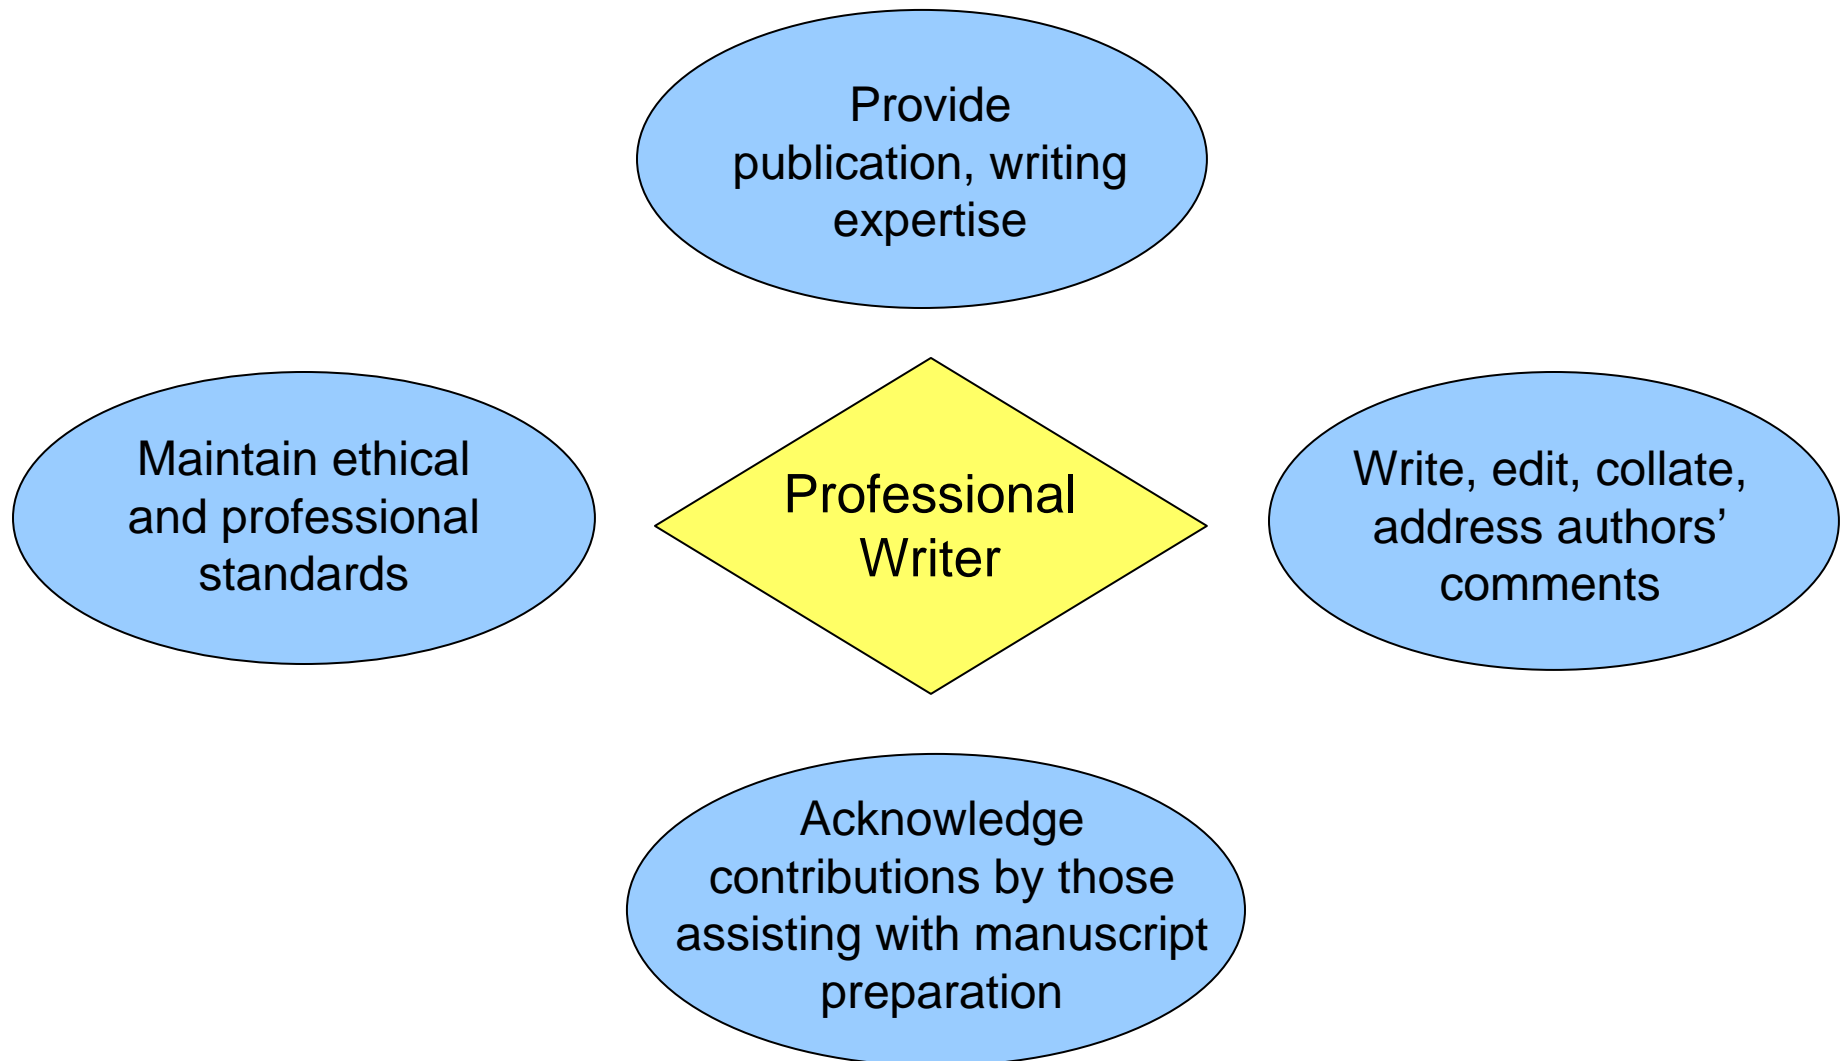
Provide publication, writing expertise

Maintain ethical and professional standards

Professional Writer

Write, edit, collate, address authors' comments

Acknowledge contributions by those assisting with manuscript preparation